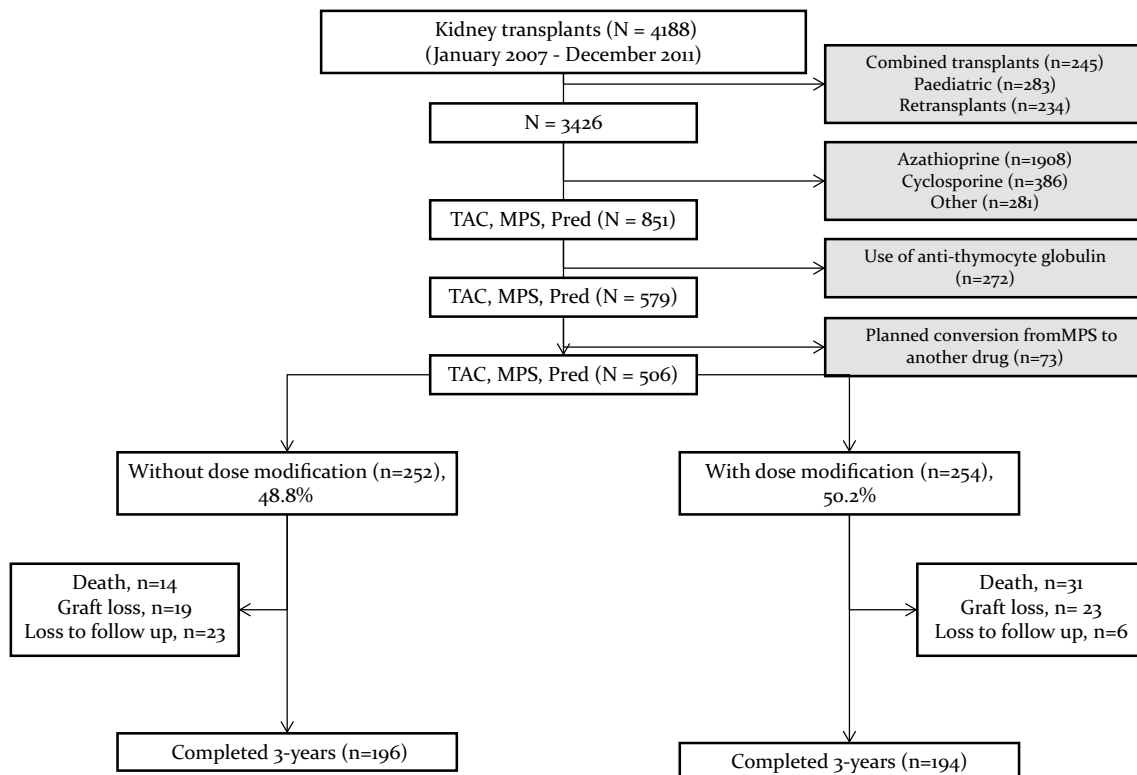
Kidney transplants (N = 4188)
(January 2007 - December 2011)

Combined transplants (n=245)
Paediatric (n=283)
Retransplants (n=234)

N = 3426

Azathioprine (n=1908)
Cyclosporine (n=386)
Other (n=281)

TAC, MPS, Pred (N = 851)

Use of anti-thymocyte globulin (n=272)

TAC, MPS, Pred (N = 579)

Planned conversion fromMPS to another drug (n=73)

TAC, MPS, Pred (N = 506)

Without dose modification (n=252), 48.8%

With dose modification (n=254), 50.2%

Death, n=14
Graft loss, n=19
Loss to follow up, n=23

Death, n=31
Graft loss, n= 23
Loss to follow up, n=6

Completed 3-years (n=196)

Completed 3-years (n=194)